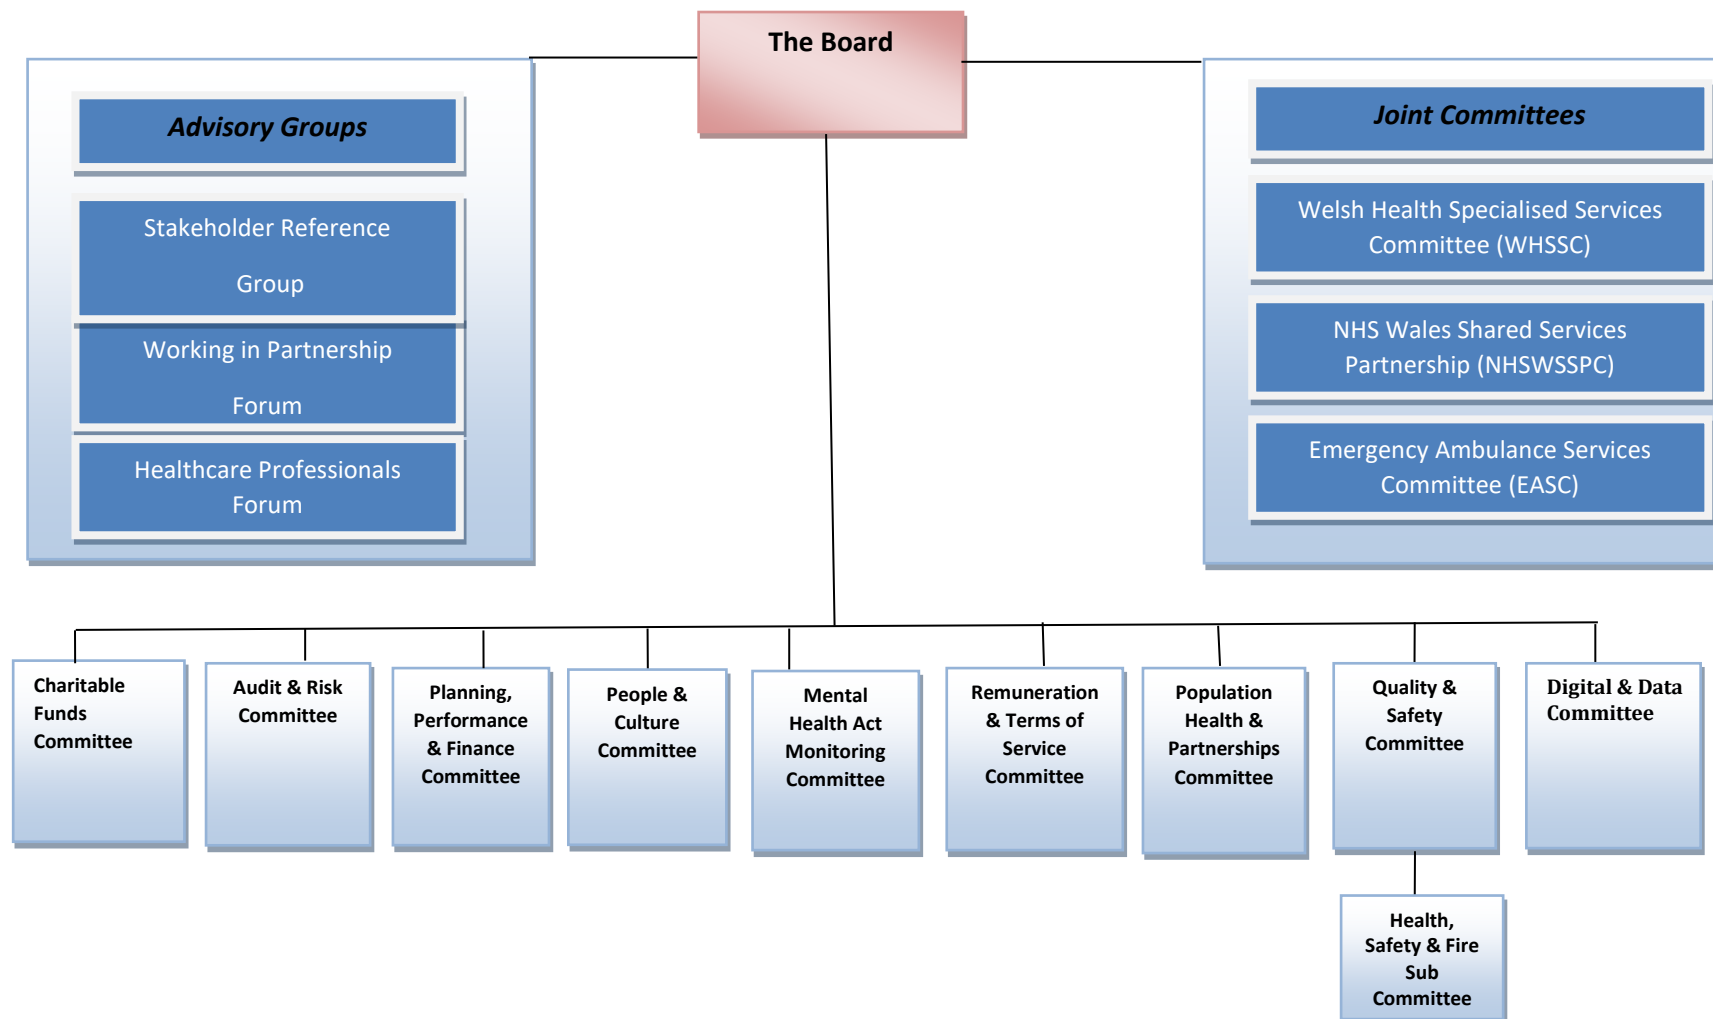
The Board

Advisory Groups

Stakeholder Reference Group

Working in Partnership Forum

Healthcare Professionals Forum

Joint Committees

Welsh Health Specialised Services Committee (WHSSC)

NHS Wales Shared Services Partnership (NHSWSSPC)

Emergency Ambulance Services Committee (EASC)

Charitable Funds Committee

Audit & Risk Committee

Planning, Performance & Finance Committee

People & Culture Committee

Mental Health Act Monitoring Committee

Remuneration & Terms of Service Committee

Population Health & Partnerships Committee

Quality & Safety Committee

Digital & Data Committee

Health, Safety & Fire Sub Committee